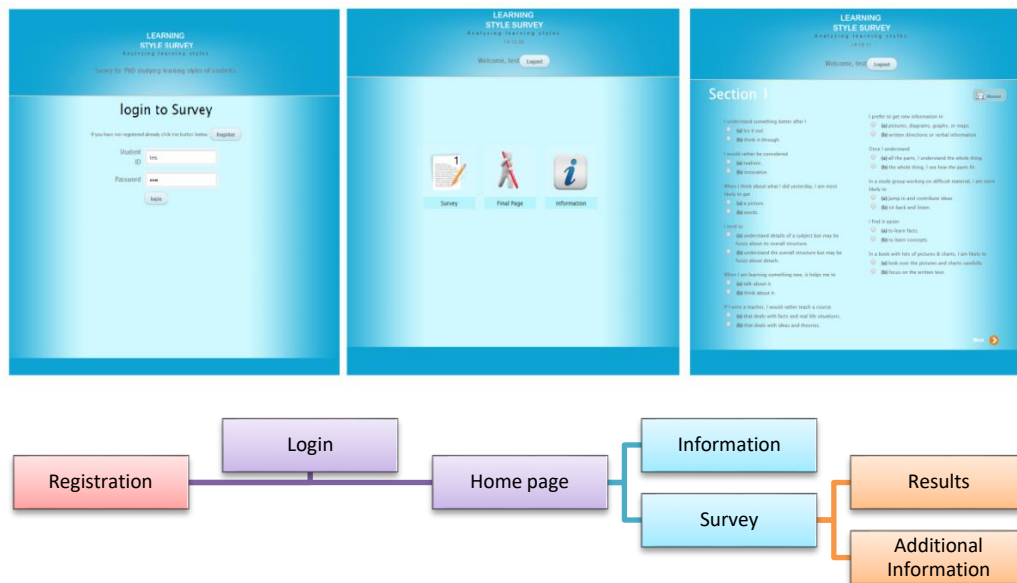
LEARNING STYLE SURVEY
Analyzing learning styles

Survey for TND studying learning styles of students

login to Survey

If you have not registered already click to button below: Register

Student ID: tes

Password: •••

login

LEARNING STYLE SURVEY
Analyzing learning styles
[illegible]

Welcome, test Logout

Survey

Final Page

Information

LEARNING STYLE SURVEY
Analyzing learning styles
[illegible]

Welcome, test Logout

Section 1

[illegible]

I understand something better after I
(a) try it out.
(b) think it through.

I would rather be considered
(a) realistic.
(b) innovative.

When I think about what I did yesterday, I am most likely to get
(a) a picture.
(b) words.

I tend to
(a) understand details of a subject but may be fuzzy about its overall structure.
(b) understand the overall structure but may be fuzzy about details.

When I am learning something new, it helps me to
(a) talk about it.
(b) think about it.

If I were a teacher, I would rather teach a course
(a) that deals with facts and real life situations.
(b) that deals with ideas and theories.

I prefer to get new information in
(a) pictures, diagrams, graphs, or maps.
(b) written directions or verbal information.

Once I understand
(a) all the parts, I understand the whole thing.
(b) the whole thing, I see how the parts fit.

In a study group working on difficult material, I am more likely to
(a) jump in and contribute ideas.
(b) sit back and listen.

I find it easier
(a) to learn facts.
(b) to learn concepts.

In a book with lots of pictures & charts, I am likely to
(a) look over the pictures and charts carefully.
(b) focus on the written text.

Next

Registration

Login

Home page

Information

Survey

Results

Additional Information